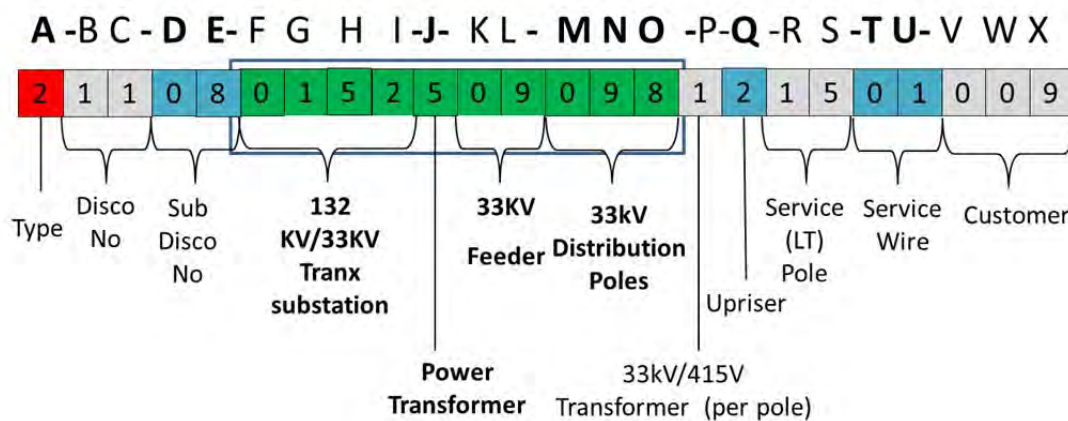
A -B C - D E- F G H I -J- K L - M N O -P- Q -R S -T U- V W X

| 2 | 1 | 1 | 0 | 8 | 0 | 1 | 5 | 2 | 5 | 0 | 9 | 0 | 9 | 8 | 1 | 2 | 1 | 5 | 0 | 1 | 0 | 0 | 9 |
|---|---|---|---|---|---|---|---|---|---|---|---|---|---|---|---|---|---|---|---|---|---|---|---|

Type

Disco No

Sub Disco No

132 KV/33KV Tranx substation

33KV Feeder

33kV Distribution Poles

Service (LT) Pole

Service Wire

Customer

Upriser

Power Transformer

33kV/415V Transformer (per pole)